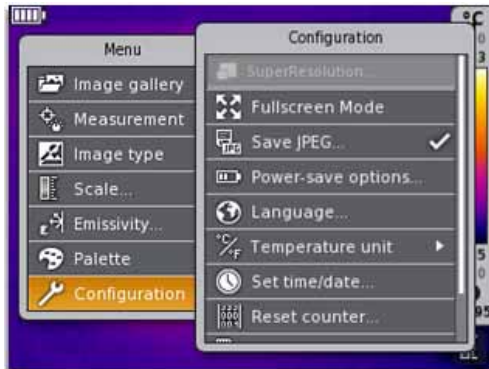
°C

Menu
Image gallery
Measurement
Image type
Scale...
Emissivity...
Palette
Configuration

Configuration
SuperResolution...
Fullscreen Mode
Save JPEG... ✓
Power-save options...
Language...
Temperature unit ▸
Set time/date...
Reset counter...